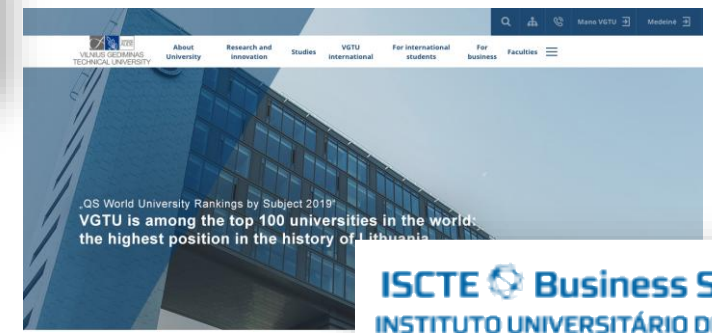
VILNIUS GEDIMINAS TECHNICAL UNIVERSITY

About University

Research and innovation

Studies

VGTU international

For international students

For business

Faculties

Mano VGTU

Medeinė

„QS World University Rankings by Subject 2019"

VGTU is among the top 100 universities in the world: the highest position in the history of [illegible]

ISCTE Business S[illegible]

INSTITUTO UNIVERSITÁRIO D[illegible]